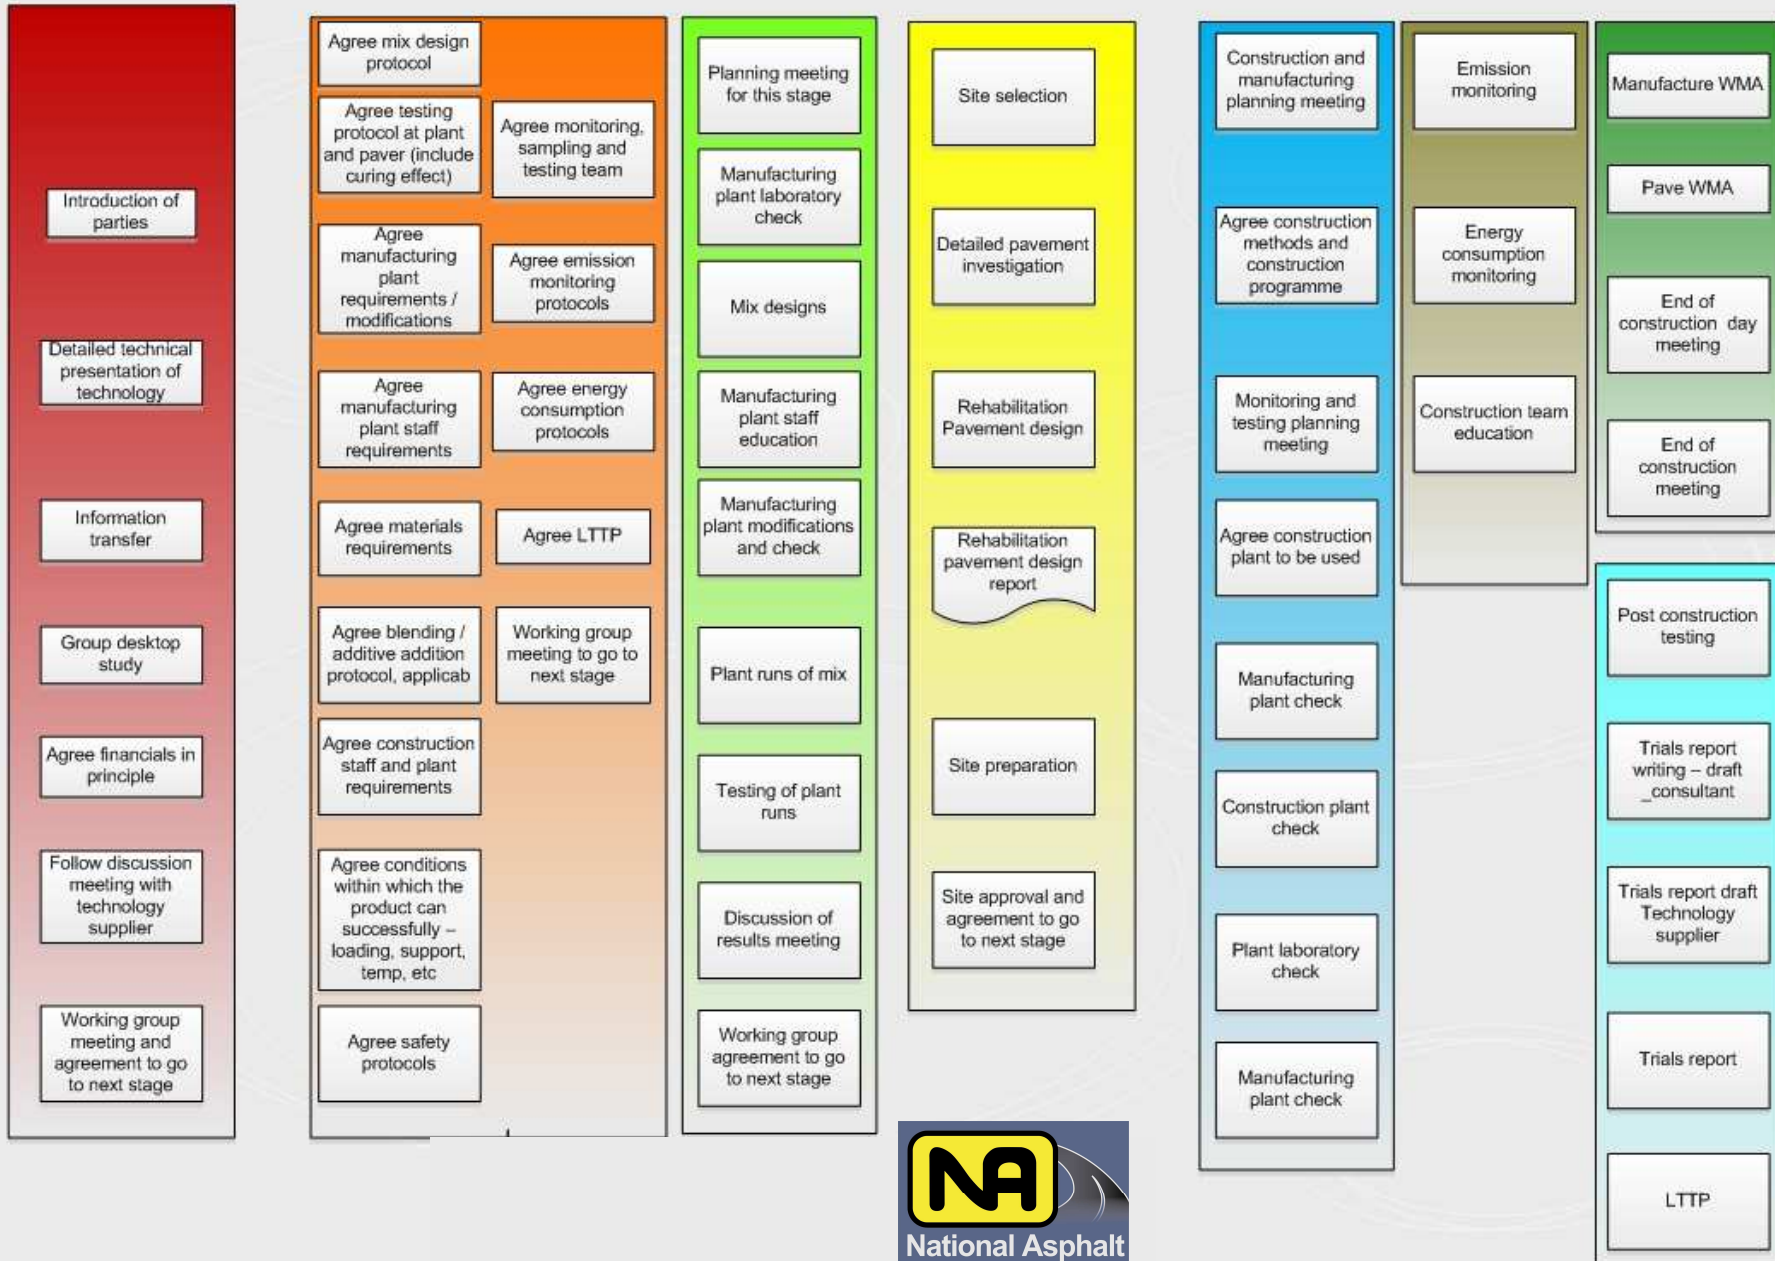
Introduction of parties

Detailed technical presentation of technology

Information transfer

Group desktop study

Agree financials in principle

Follow discussion meeting with technology supplier

Working group meeting and agreement to go to next stage

Agree mix design protocol

Agree testing protocol at plant and paver (include curing effect)

Agree monitoring, sampling and testing team

Agree manufacturing plant requirements / modifications

Agree emission monitoring protocols

Agree manufacturing plant staff requirements

Agree energy consumption protocols

Agree materials requirements

Agree LTTP

Agree blending / additive addition protocol, applicab

Working group meeting to go to next stage

Agree construction staff and plant requirements

Agree conditions within which the product can successfully – loading, support, temp, etc

Agree safety protocols

Planning meeting for this stage

Manufacturing plant laboratory check

Mix designs

Manufacturing plant staff education

Manufacturing plant modifications and check

Plant runs of mix

Testing of plant runs

Discussion of results meeting

Working group agreement to go to next stage

Site selection

Detailed pavement investigation

Rehabilitation Pavement design

Rehabilitation pavement design report

Site preparation

Site approval and agreement to go to next stage

Construction and manufacturing planning meeting

Agree construction methods and construction programme

Monitoring and testing planning meeting

Agree construction plant to be used

Manufacturing plant check

Construction plant check

Plant laboratory check

Manufacturing plant check

Emission monitoring

Energy consumption monitoring

Construction team education

Manufacture WMA

Pave WMA

End of construction day meeting

End of construction meeting

Post construction testing

Trials report writing – draft _consultant

Trials report draft Technology supplier

Trials report

LTTP

NA
National Asphalt